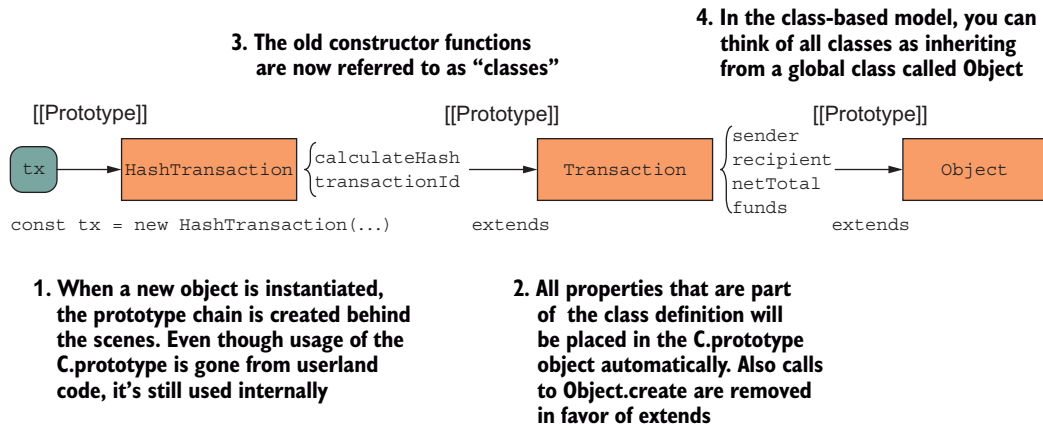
3. The old constructor functions are now referred to as “classes”

4. In the class-based model, you can think of all classes as inheriting from a global class called Object

[[Prototype]]

[[Prototype]]

[[Prototype]]

tx

HashTransaction

calculateHash
transactionId

Transaction

sender
recipient
netTotal
funds

Object

const tx = new HashTransaction(...)

extends

extends

1. When a new object is instantiated, the prototype chain is created behind the scenes. Even though usage of the C.prototype is gone from userland code, it’s still used internally

2. All properties that are part of the class definition will be placed in the C.prototype object automatically. Also calls to Object.create are removed in favor of extends